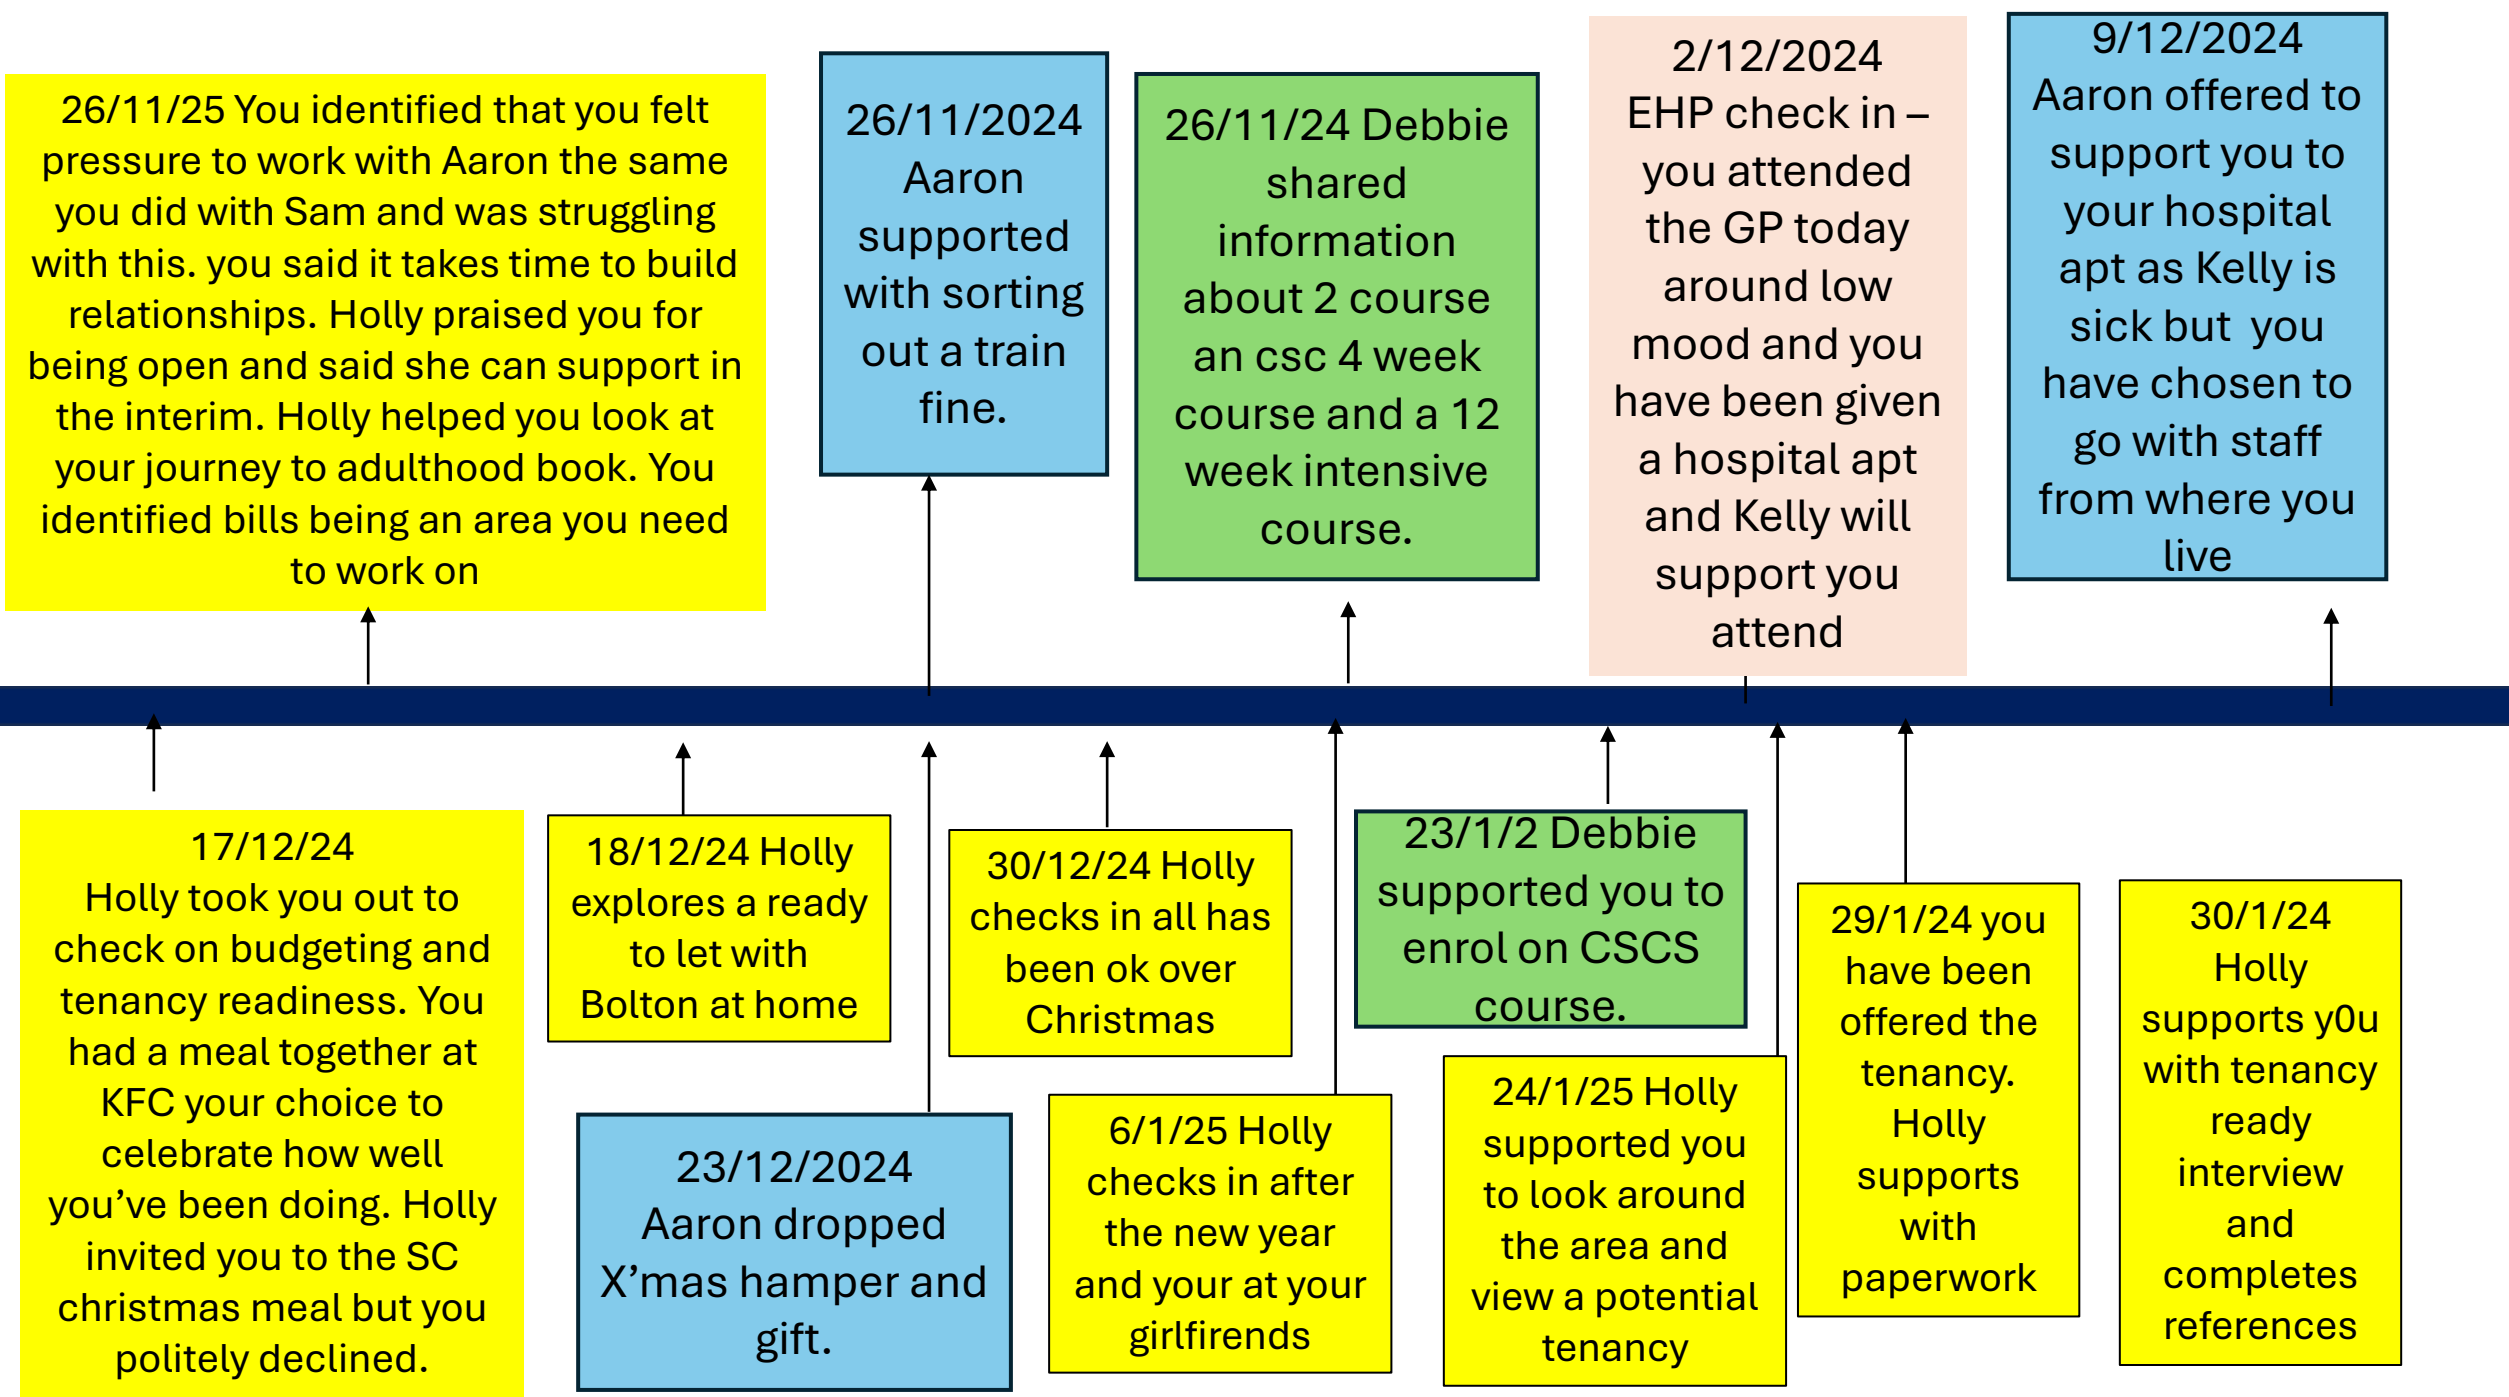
26/11/25 You identified that you felt pressure to work with Aaron the same you did with Sam and was struggling with this. you said it takes time to build relationships. Holly praised you for being open and said she can support in the interim. Holly helped you look at your journey to adulthood book. You identified bills being an area you need to work on

26/11/2024 Aaron supported with sorting out a train fine.

26/11/24 Debbie shared information about 2 course an csc 4 week course and a 12 week intensive course.

2/12/2024 EHP check in – you attended the GP today around low mood and you have been given a hospital apt and Kelly will support you attend

9/12/2024 Aaron offered to support you to your hospital apt as Kelly is sick but you have chosen to go with staff from where you live

17/12/24 Holly took you out to check on budgeting and tenancy readiness. You had a meal together at KFC your choice to celebrate how well you've been doing. Holly invited you to the SC christmas meal but you politely declined.

18/12/24 Holly explores a ready to let with Bolton at home

23/12/2024 Aaron dropped X'mas hamper and gift.

30/12/24 Holly checks in all has been ok over Christmas

6/1/25 Holly checks in after the new year and your at your girlfriends

23/1/2 Debbie supported you to enrol on CSCS course.

24/1/25 Holly supported you to look around the area and view a potential tenancy

29/1/24 you have been offered the tenancy. Holly supports with paperwork

30/1/24 Holly supports y0u with tenancy ready interview and completes references